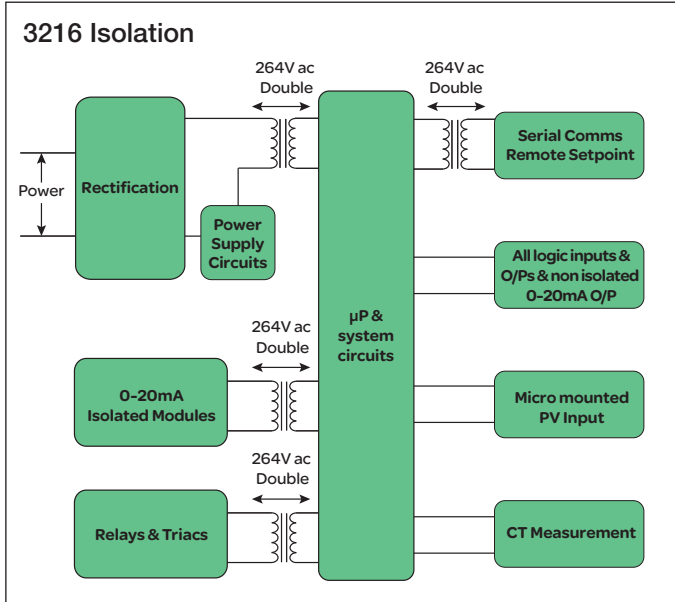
3216 Isolation

264V ac Double

264V ac Double

Power

Rectification

Power Supply Circuits

Serial Comms Remote Setpoint

All logic inputs & O/Ps & non isolated 0-20mA O/P

264V ac Double

µP & system circuits

0-20mA Isolated Modules

Micro mounted PV Input

264V ac Double

Relays & Triacs

CT Measurement